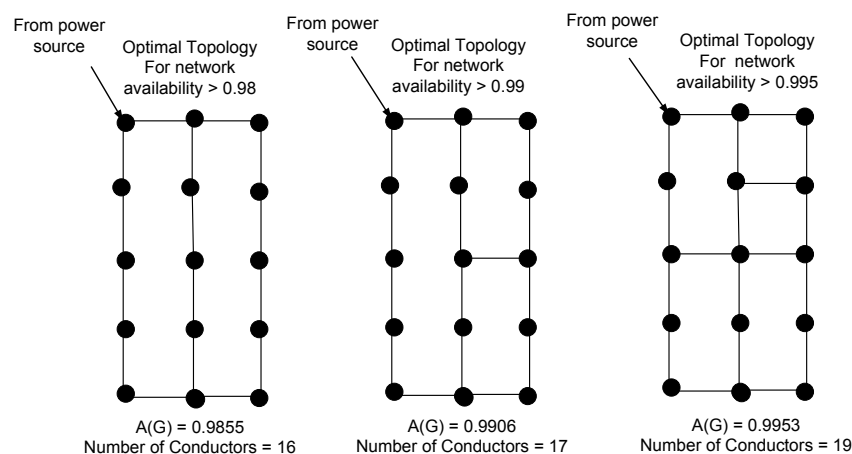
From power source

Optimal Topology For network availability > 0.98

A(G) = 0.9855
Number of Conductors = 16

From power source

Optimal Topology For network availability > 0.99

A(G) = 0.9906
Number of Conductors = 17

From power source

Optimal Topology For network availability > 0.995

A(G) = 0.9953
Number of Conductors = 19